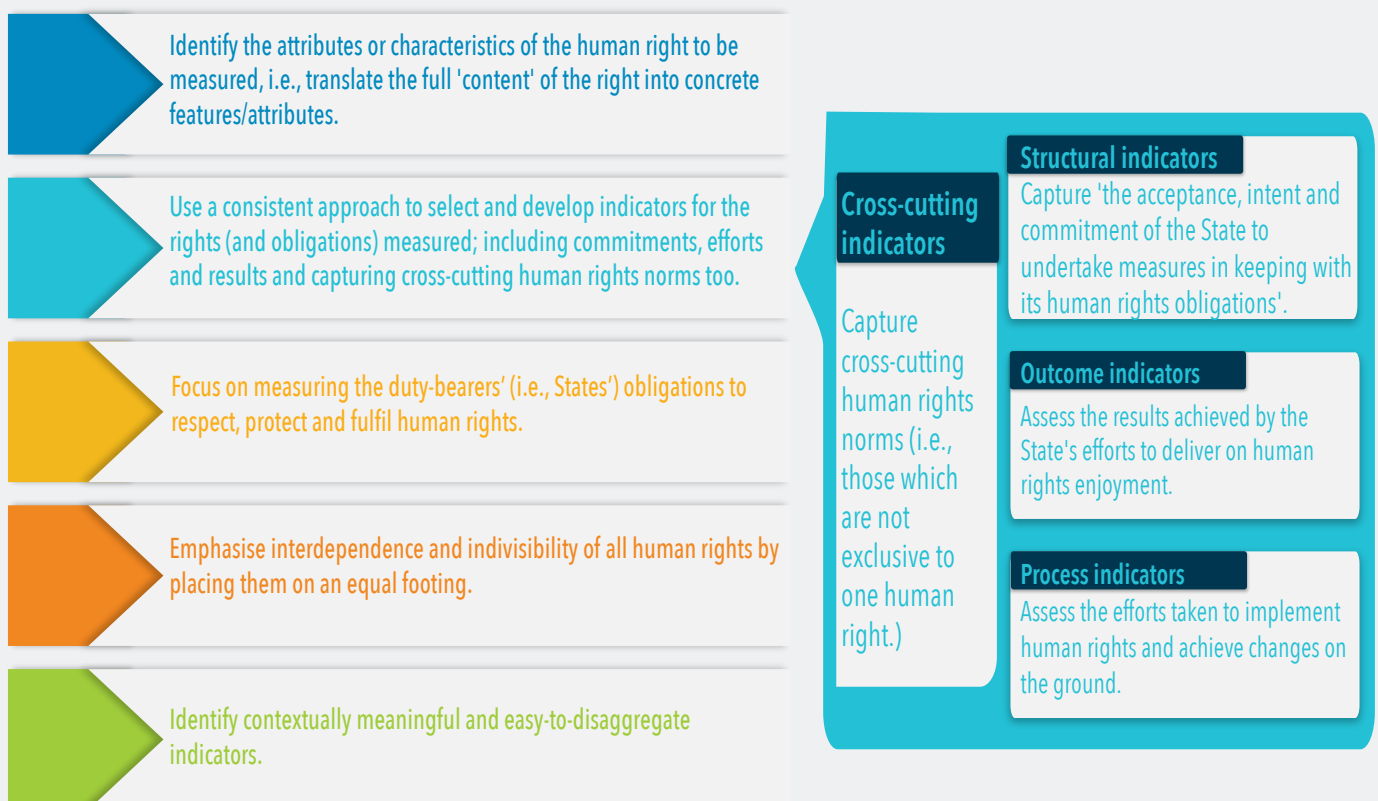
Identify the attributes or characteristics of the human right to be measured, i.e., translate the full 'content' of the right into concrete features/attributes.

Use a consistent approach to select and develop indicators for the rights (and obligations) measured; including commitments, efforts and results and capturing cross-cutting human rights norms too.

Focus on measuring the duty-bearers' (i.e., States') obligations to respect, protect and fulfil human rights.

Emphasise interdependence and indivisibility of all human rights by placing them on an equal footing.

Identify contextually meaningful and easy-to-disaggregate indicators.

Cross-cutting indicators

Capture cross-cutting human rights norms (i.e., those which are not exclusive to one human right.)

Structural indicators

Capture 'the acceptance, intent and commitment of the State to undertake measures in keeping with its human rights obligations'.

Outcome indicators

Assess the results achieved by the State's efforts to deliver on human rights enjoyment.

Process indicators

Assess the efforts taken to implement human rights and achieve changes on the ground.